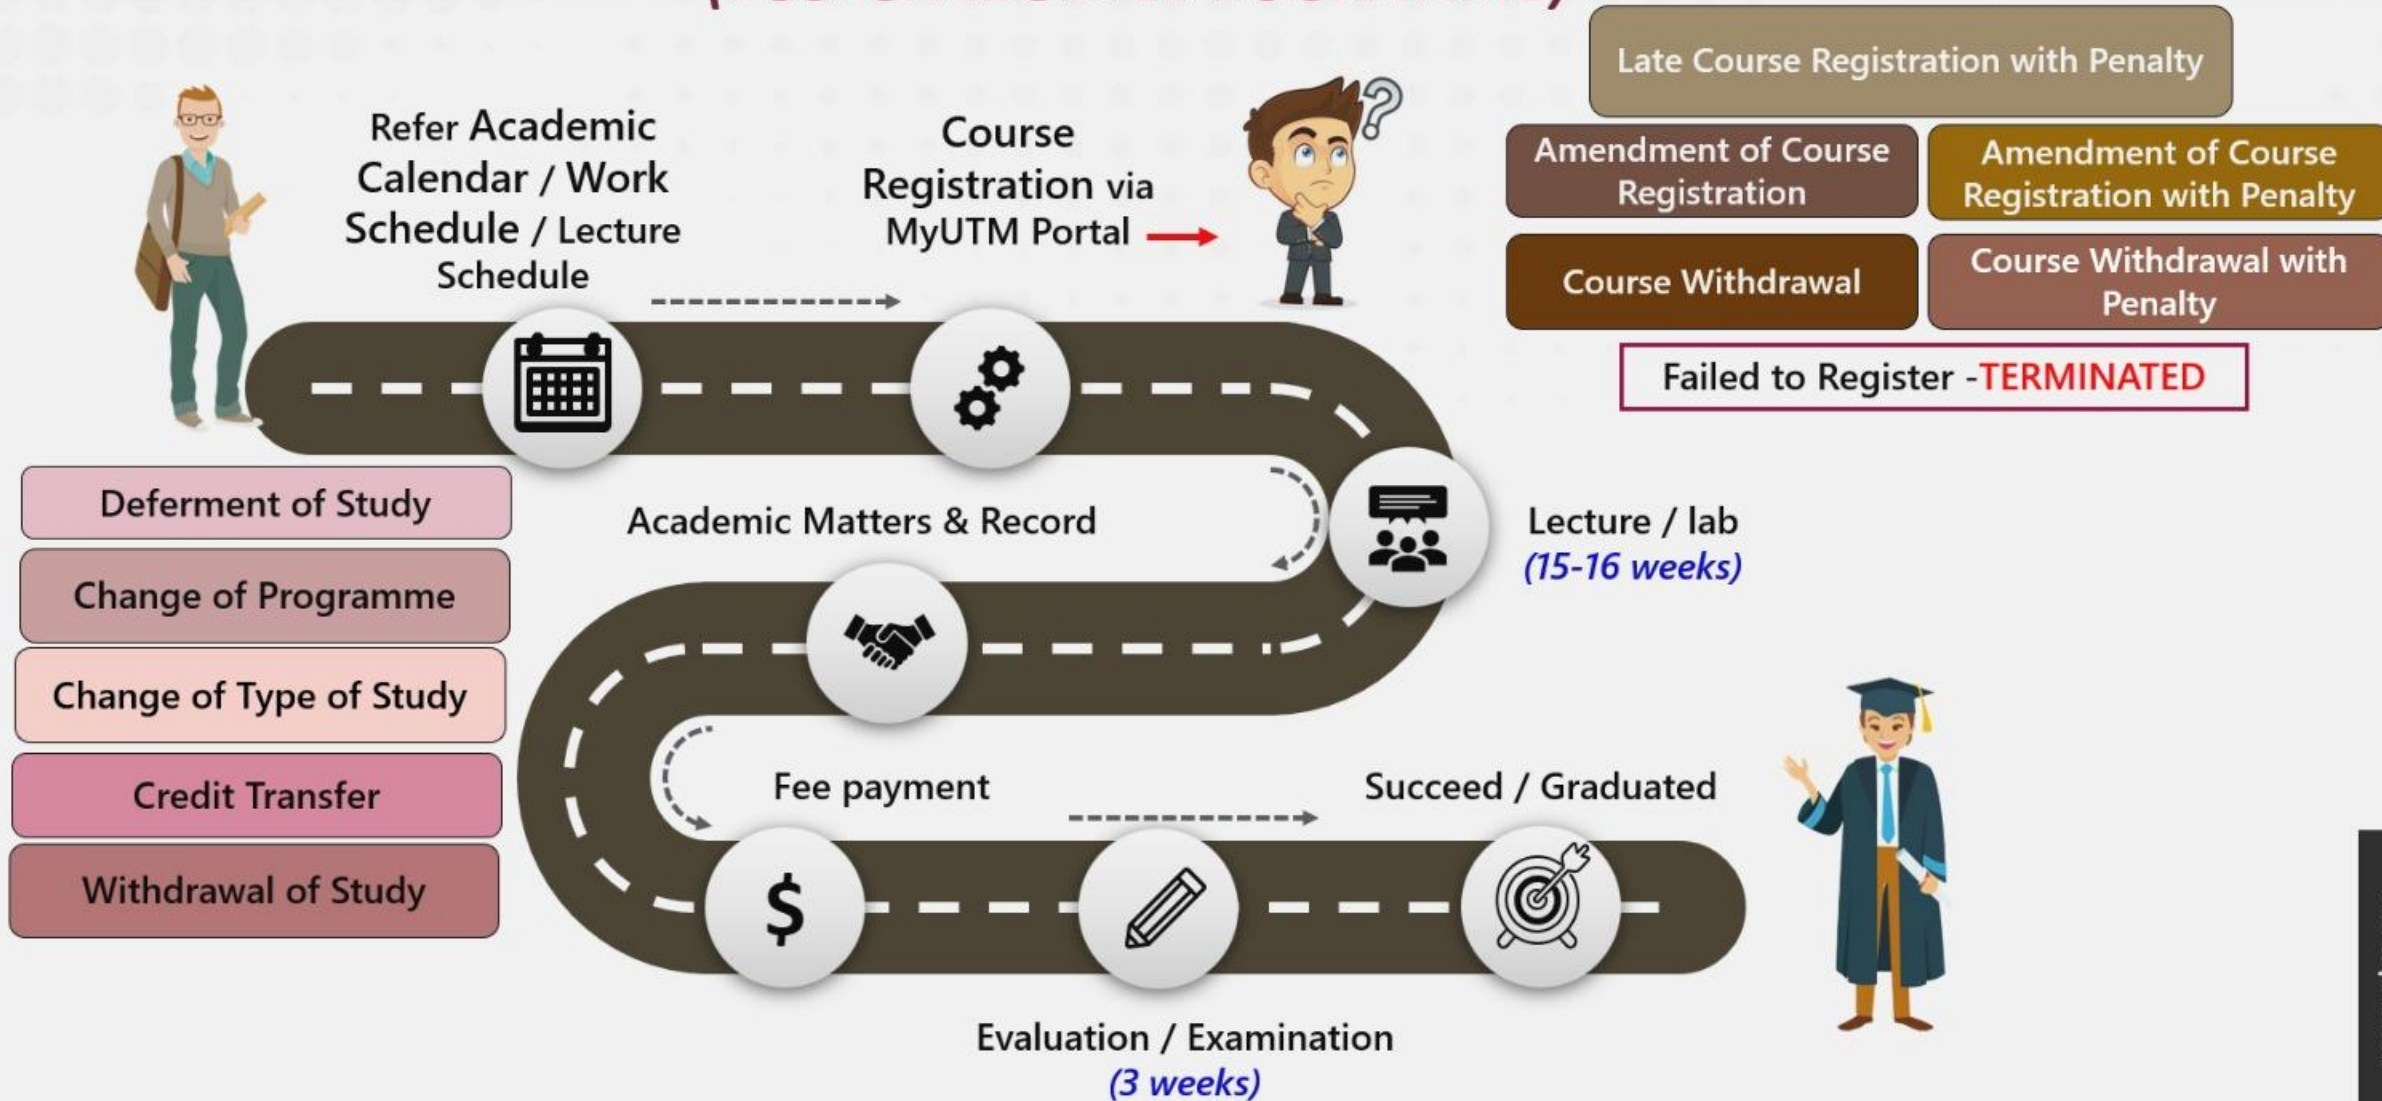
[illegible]

Refer Academic Calendar / Work Schedule / Lecture Schedule

Course Registration via MyUTM Portal

Late Course Registration with Penalty

Amendment of Course Registration

Amendment of Course Registration with Penalty

Course Withdrawal

Course Withdrawal with Penalty

Failed to Register -TERMINATED

Deferment of Study

Change of Programme

Change of Type of Study

Credit Transfer

Withdrawal of Study

Academic Matters & Record

Lecture / lab
(15-16 weeks)

Fee payment

Succeed / Graduated

$

Evaluation / Examination
(3 weeks)